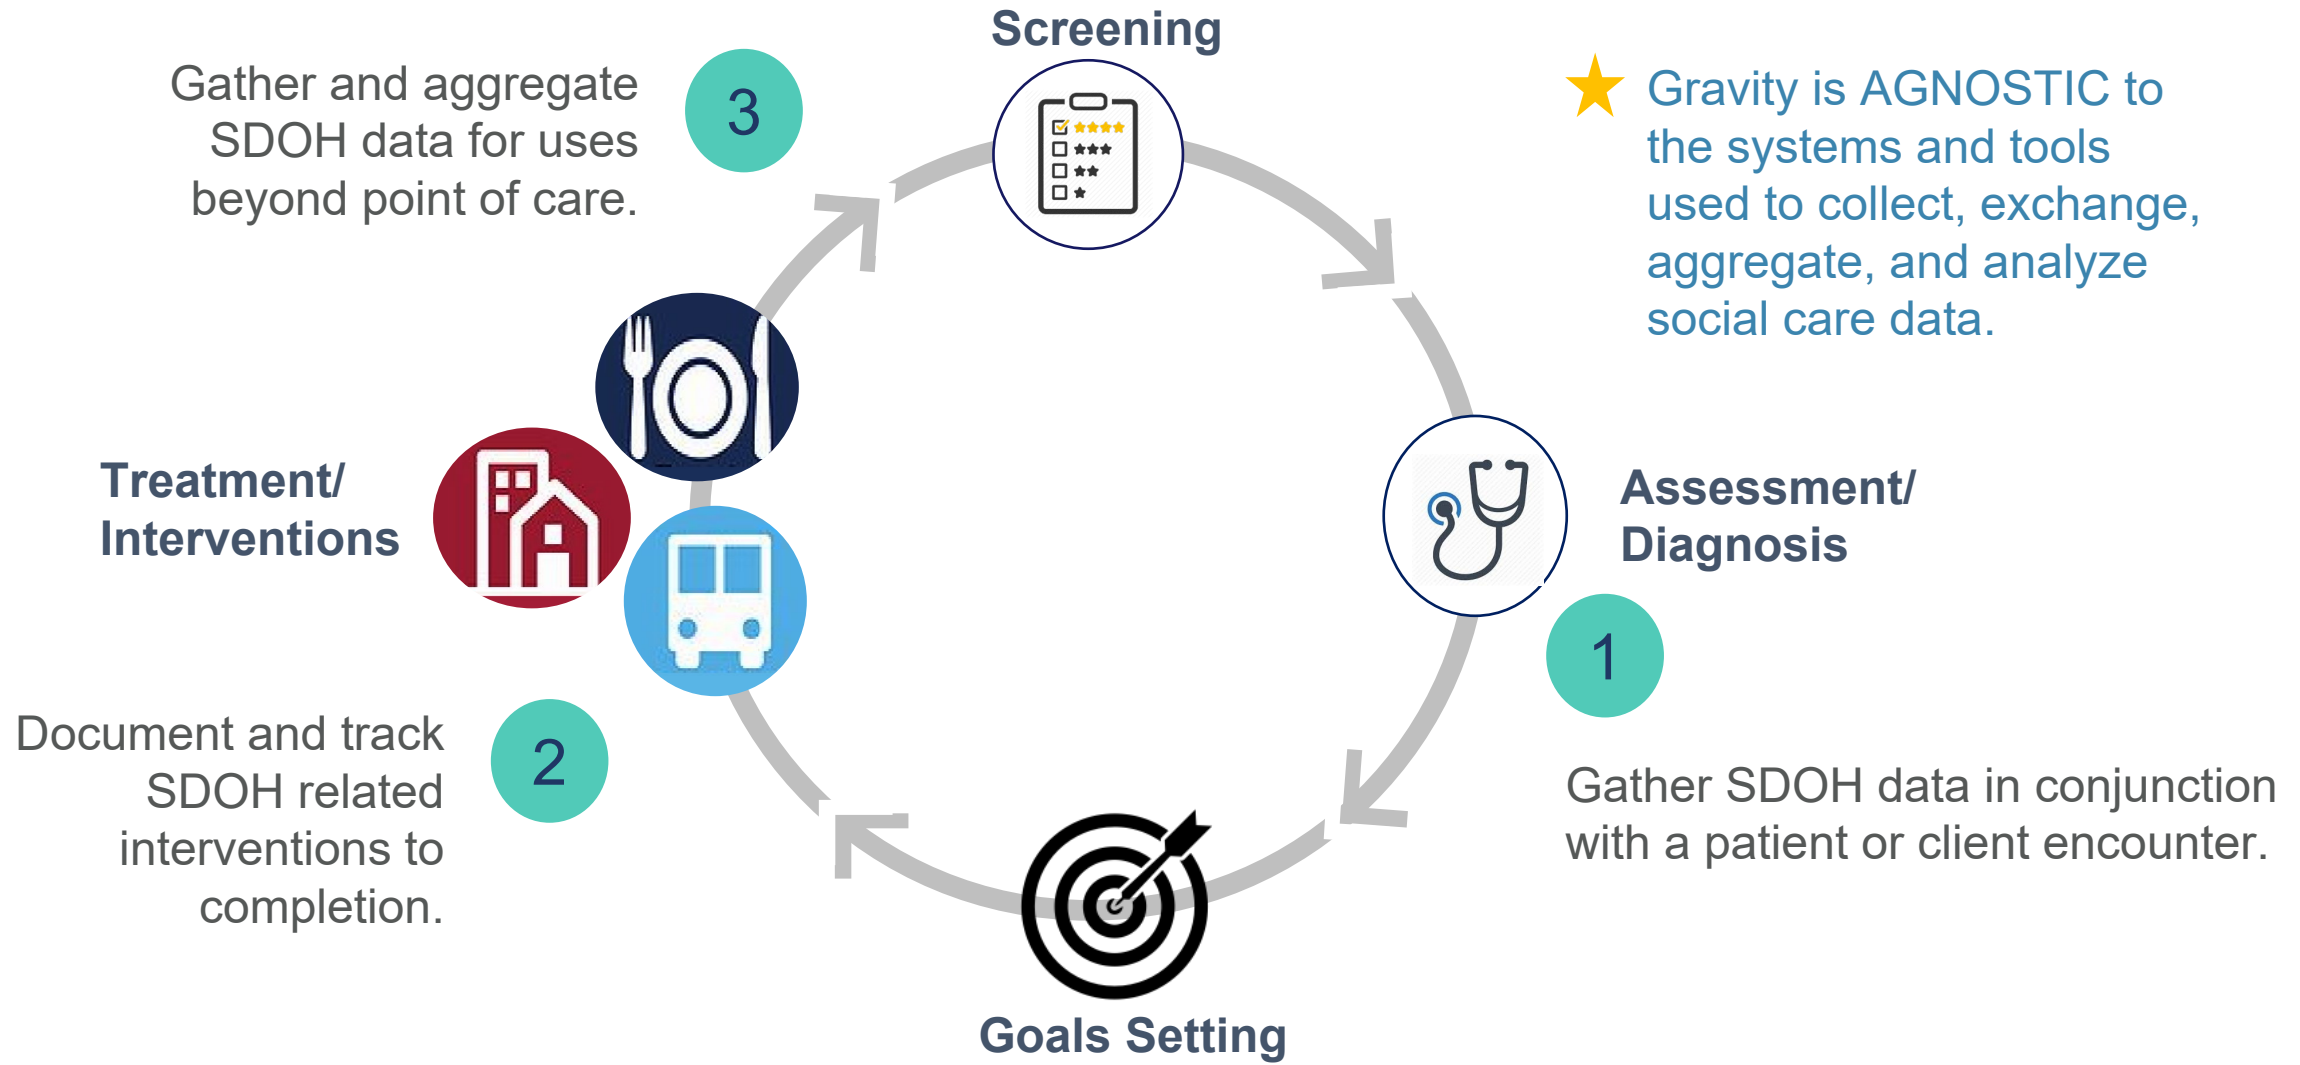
Gather and aggregate SDOH data for uses beyond point of care.

3

Screening

Gravity is AGNOSTIC to the systems and tools used to collect, exchange, aggregate, and analyze social care data.

Treatment/ Interventions

Assessment/ Diagnosis

1

Document and track SDOH related interventions to completion.

2

Gather SDOH data in conjunction with a patient or client encounter.

Goals Setting